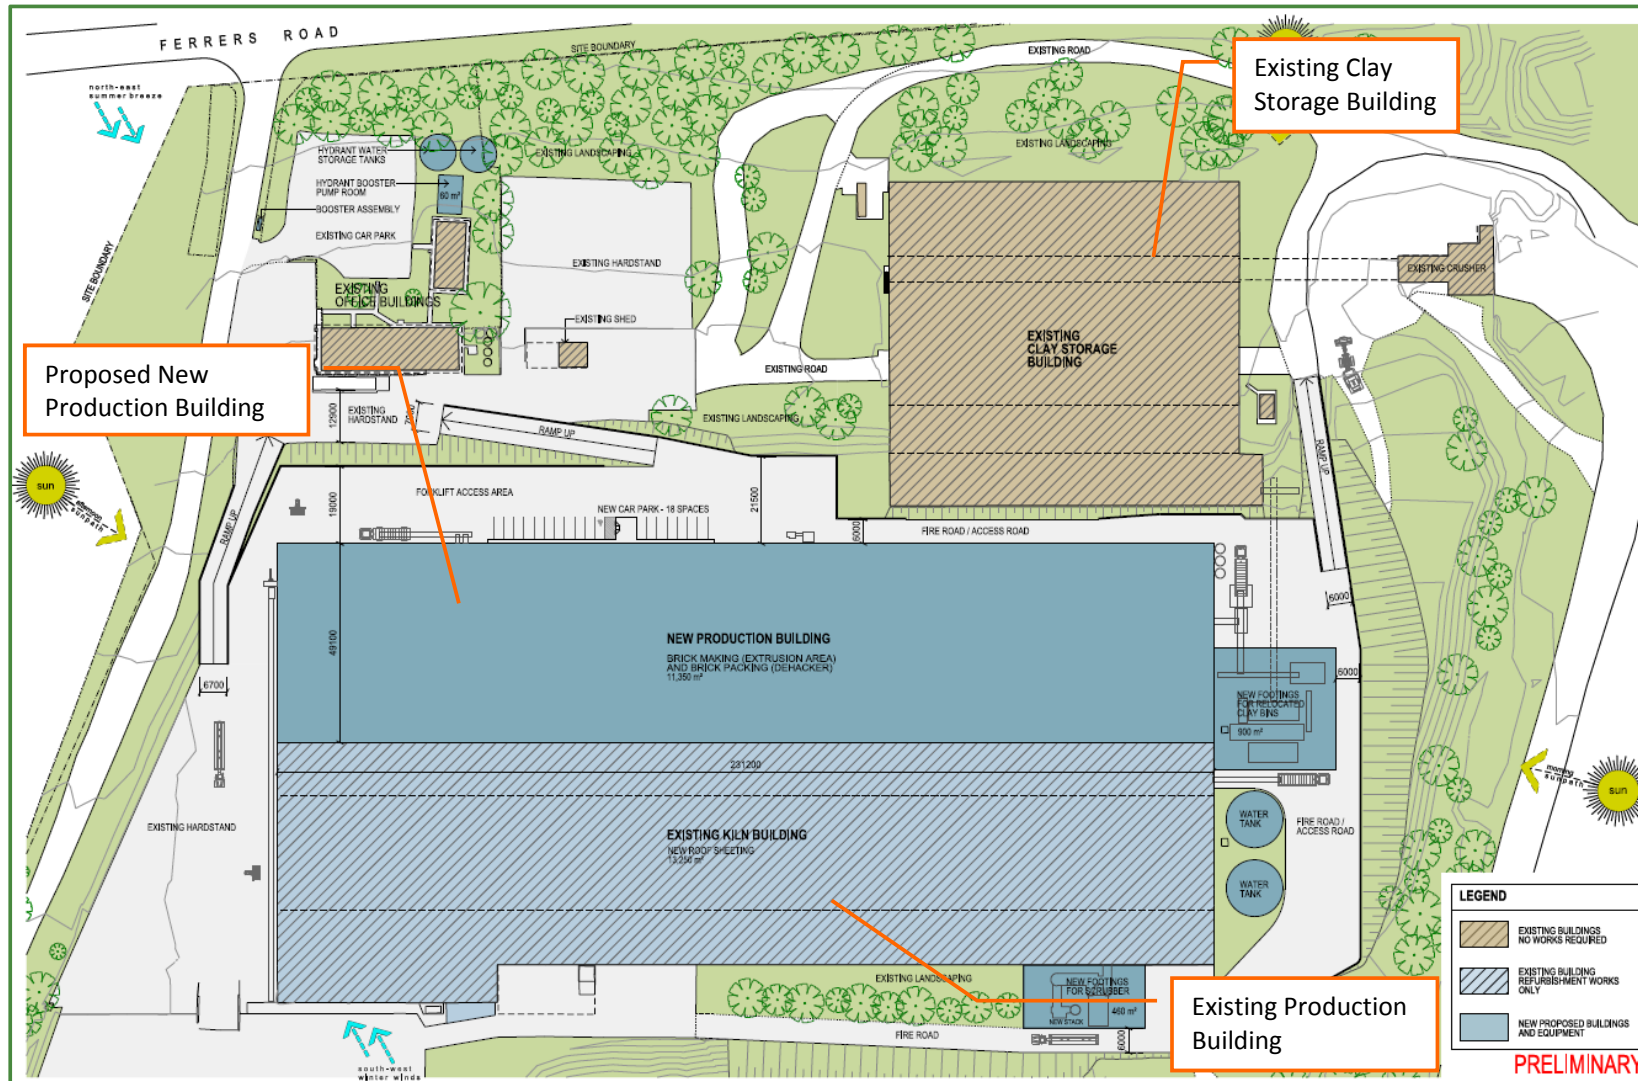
FERRERS ROAD

north-east summer breeze

SITE BOUNDARY

EXISTING ROAD

Existing Clay Storage Building

HYDRANT WATER STORAGE TANKS

HYDRANT BOOSTER PUMP ROOM

60 m²

BOOSTER ASSEMBLY

EXISTING LANDSCAPING

EXISTING CAR PARK

EXISTING LANDSCAPING

EXISTING HARDSTAND

SITE BOUNDARY

EXISTING OFFICE BUILDINGS

EXISTING CRUSHER

EXISTING SHED

Proposed New Production Building

EXISTING CLAY STORAGE BUILDING

EXISTING ROAD

12900

EXISTING HARDSTAND

RAMP UP

EXISTING LANDSCAPING

RAMP UP

sun

afternoon sunpath

FORKLIFT ACCESS AREA

RAMP UP

19000

21500

NEW CAR PARK - 18 SPACES

6000

FIRE ROAD / ACCESS ROAD

6000

49100

NEW PRODUCTION BUILDING

BRICK MAKING (EXTRUSION AREA) AND BRICK PACKING (DEHACKER) 11,350 m²

6000

6700

NEW FOOTINGS FOR RELOCATED CLAY BINS

900 m²

231200

morning sunpath

sun

EXISTING HARDSTAND

EXISTING KILN BUILDING

NEW ROOF SHEETING 13,250 m²

WATER TANK

FIRE ROAD / ACCESS ROAD

WATER TANK

LEGEND

EXISTING BUILDINGS NO WORKS REQUIRED

EXISTING BUILDING REFURBISHMENT WORKS ONLY

NEW PROPOSED BUILDINGS AND EQUIPMENT

EXISTING LANDSCAPING

NEW FOOTINGS FOR SCRUBBER

NEW STACK

460 m²

Existing Production Building

FIRE ROAD

6000

south-west winter winds

PRELIMINARY